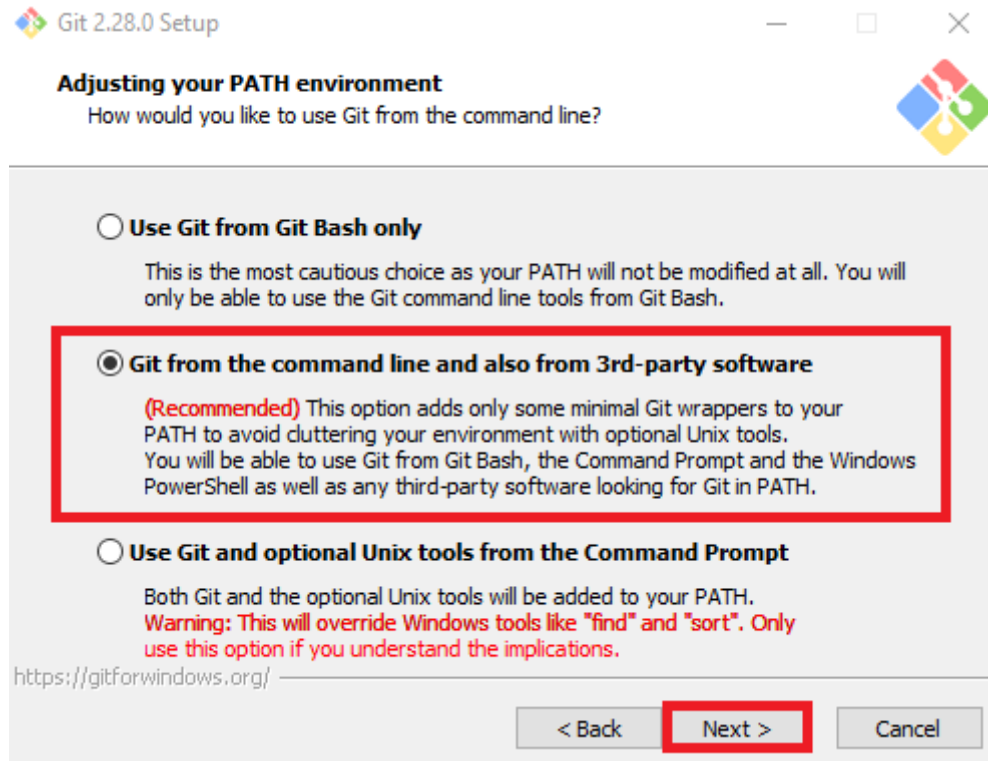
Git 2.28.0 Setup

Adjusting your PATH environment
How would you like to use Git from the command line?

Use Git from Git Bash only

This is the most cautious choice as your PATH will not be modified at all. You will only be able to use the Git command line tools from Git Bash.

Git from the command line and also from 3rd-party software

(Recommended) This option adds only some minimal Git wrappers to your PATH to avoid cluttering your environment with optional Unix tools. You will be able to use Git from Git Bash, the Command Prompt and the Windows PowerShell as well as any third-party software looking for Git in PATH.

Use Git and optional Unix tools from the Command Prompt

Both Git and the optional Unix tools will be added to your PATH. Warning: This will override Windows tools like "find" and "sort". Only use this option if you understand the implications.

https://gitforwindows.org/

< Back Next > Cancel